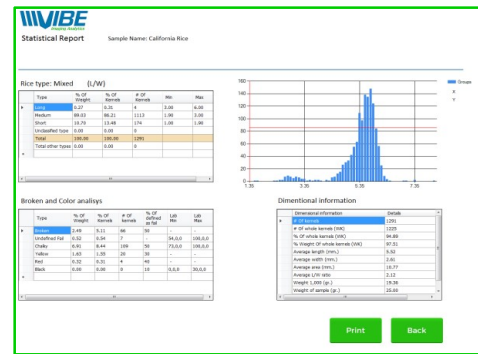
VIBE
Imaging Analytics

Statistical Report Sample Name: California Rice

Rice type: Mixed (L/W)

| | Type | % Of Weight | % Of Kernels | # Of Kernels | Min | Max |
|---|---|---|---|---|---|---|
| ▸ | Long | 0.27 | 0.31 | 4 | 3.00 | 4.00 |
| | Medium | 89.03 | 86.21 | 1113 | 1.90 | 3.00 |
| | Short | 10.70 | 13.48 | 174 | 1.00 | 1.90 |
| | Unclassified type | 0.00 | 0.00 | 0 | | |
| | Total | 100.00 | 100.00 | 1291 | | |
| | Total other types | 0.00 | 0.00 | 0 | | |
| * | | | | | | |

Broken and Color analisys

| | Type | % Of Weight | % Of Kernels | # Of Kernels | % Of defined as fail | Lab Min | Lab Max |
|---|---|---|---|---|---|---|---|
| ▸ | Broken | 2.49 | 5.11 | 66 | 50 | - | - |
| | Undefined Fail | 0.32 | 0.54 | 7 | - | 54,0,0 | 100,0,0 |
| | Chalky | 6.91 | 8.44 | 109 | 50 | 73,0,0 | 100,0,0 |
| | Yellow | 1.63 | 1.55 | 20 | 30 | - | - |
| | Red | 0.32 | 0.31 | 4 | 40 | - | - |
| | Black | 0.00 | 0.00 | 0 | 10 | 0,0,0 | 30,0,0 |
| * | | | | | | | |

160
140
120
100
80
60
40
20
0
1.35
3.35
5.35
7.35

Dmean
X
Y

Dimentional information

| | Dimentional information | Details |
|---|---|---|
| ▸ | # Of kernels | 1291 |
| | # Of whole kernels (WK) | 1225 |
| | % Of whole kernels (WK) | 94.89 |
| | % Weight Of whole kernels (WK) | 97.51 |
| | Average length (mm.) | 5.52 |
| | Average width (mm.) | 2.61 |
| | Average area (mm.) | 10.77 |
| | Average L/W ratio | 2.12 |
| | Weight 1,000 (gr.) | 19.36 |
| | Weight of sample (gr.) | 25.00 |

Print
Back